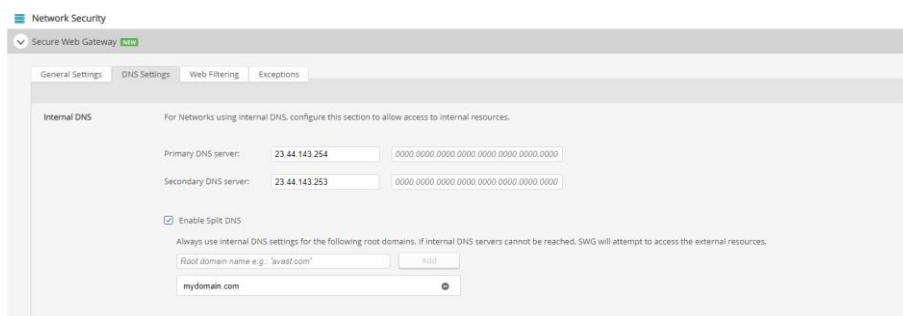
Network Security

Secure Web Gateway NEW

General Settings | DNS Settings | Web Filtering | Exceptions

Internal DNS

For Networks using internal DNS, configure this section to allow access to internal resources.

Primary DNS server: 23.44.143.254 0000.0000.0000.0000.0000.0000.0000.0000

Secondary DNS server: 23.44.143.253 0000.0000.0000.0000.0000.0000.0000.0000

Enable Split DNS

Always use internal DNS settings for the following root domains. If internal DNS servers cannot be reached, SWG will attempt to access the external resources.

Root domain name e.g.: 'avast.com' Add

mydomain.com